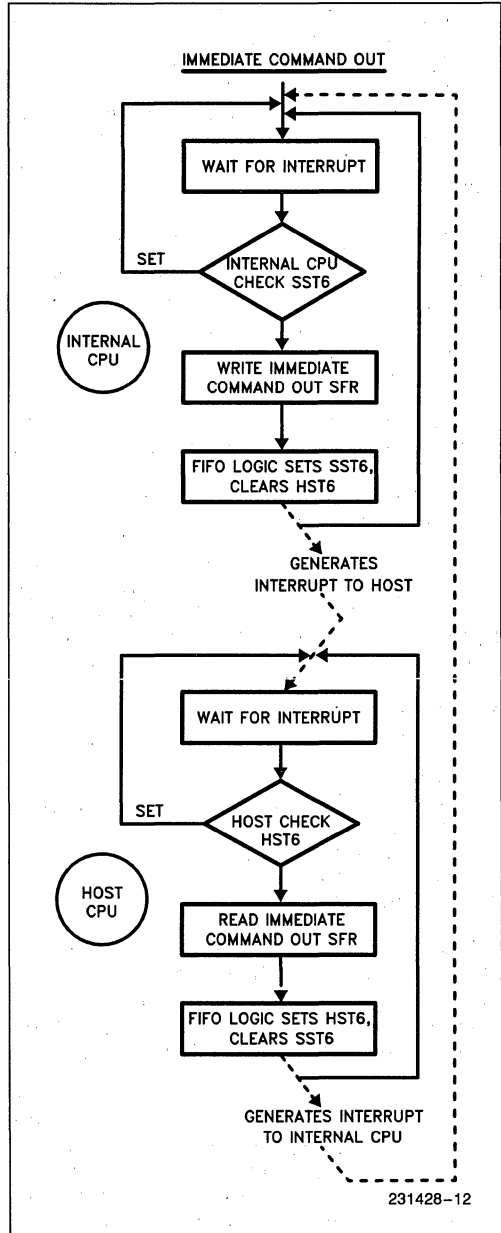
IMMEDIATE COMMAND OUT

WAIT FOR INTERRUPT

SET

INTERNAL CPU CHECK SST6

INTERNAL CPU

WRITE IMMEDIATE COMMAND OUT SFR

FIFO LOGIC SETS SST6, CLEARS HST6

GENERATES INTERRUPT TO HOST

WAIT FOR INTERRUPT

SET

HOST CHECK HST6

HOST CPU

READ IMMEDIATE COMMAND OUT SFR

FIFO LOGIC SETS HST6, CLEARS SST6

GENERATES INTERRUPT TO INTERNAL CPU

231428–12